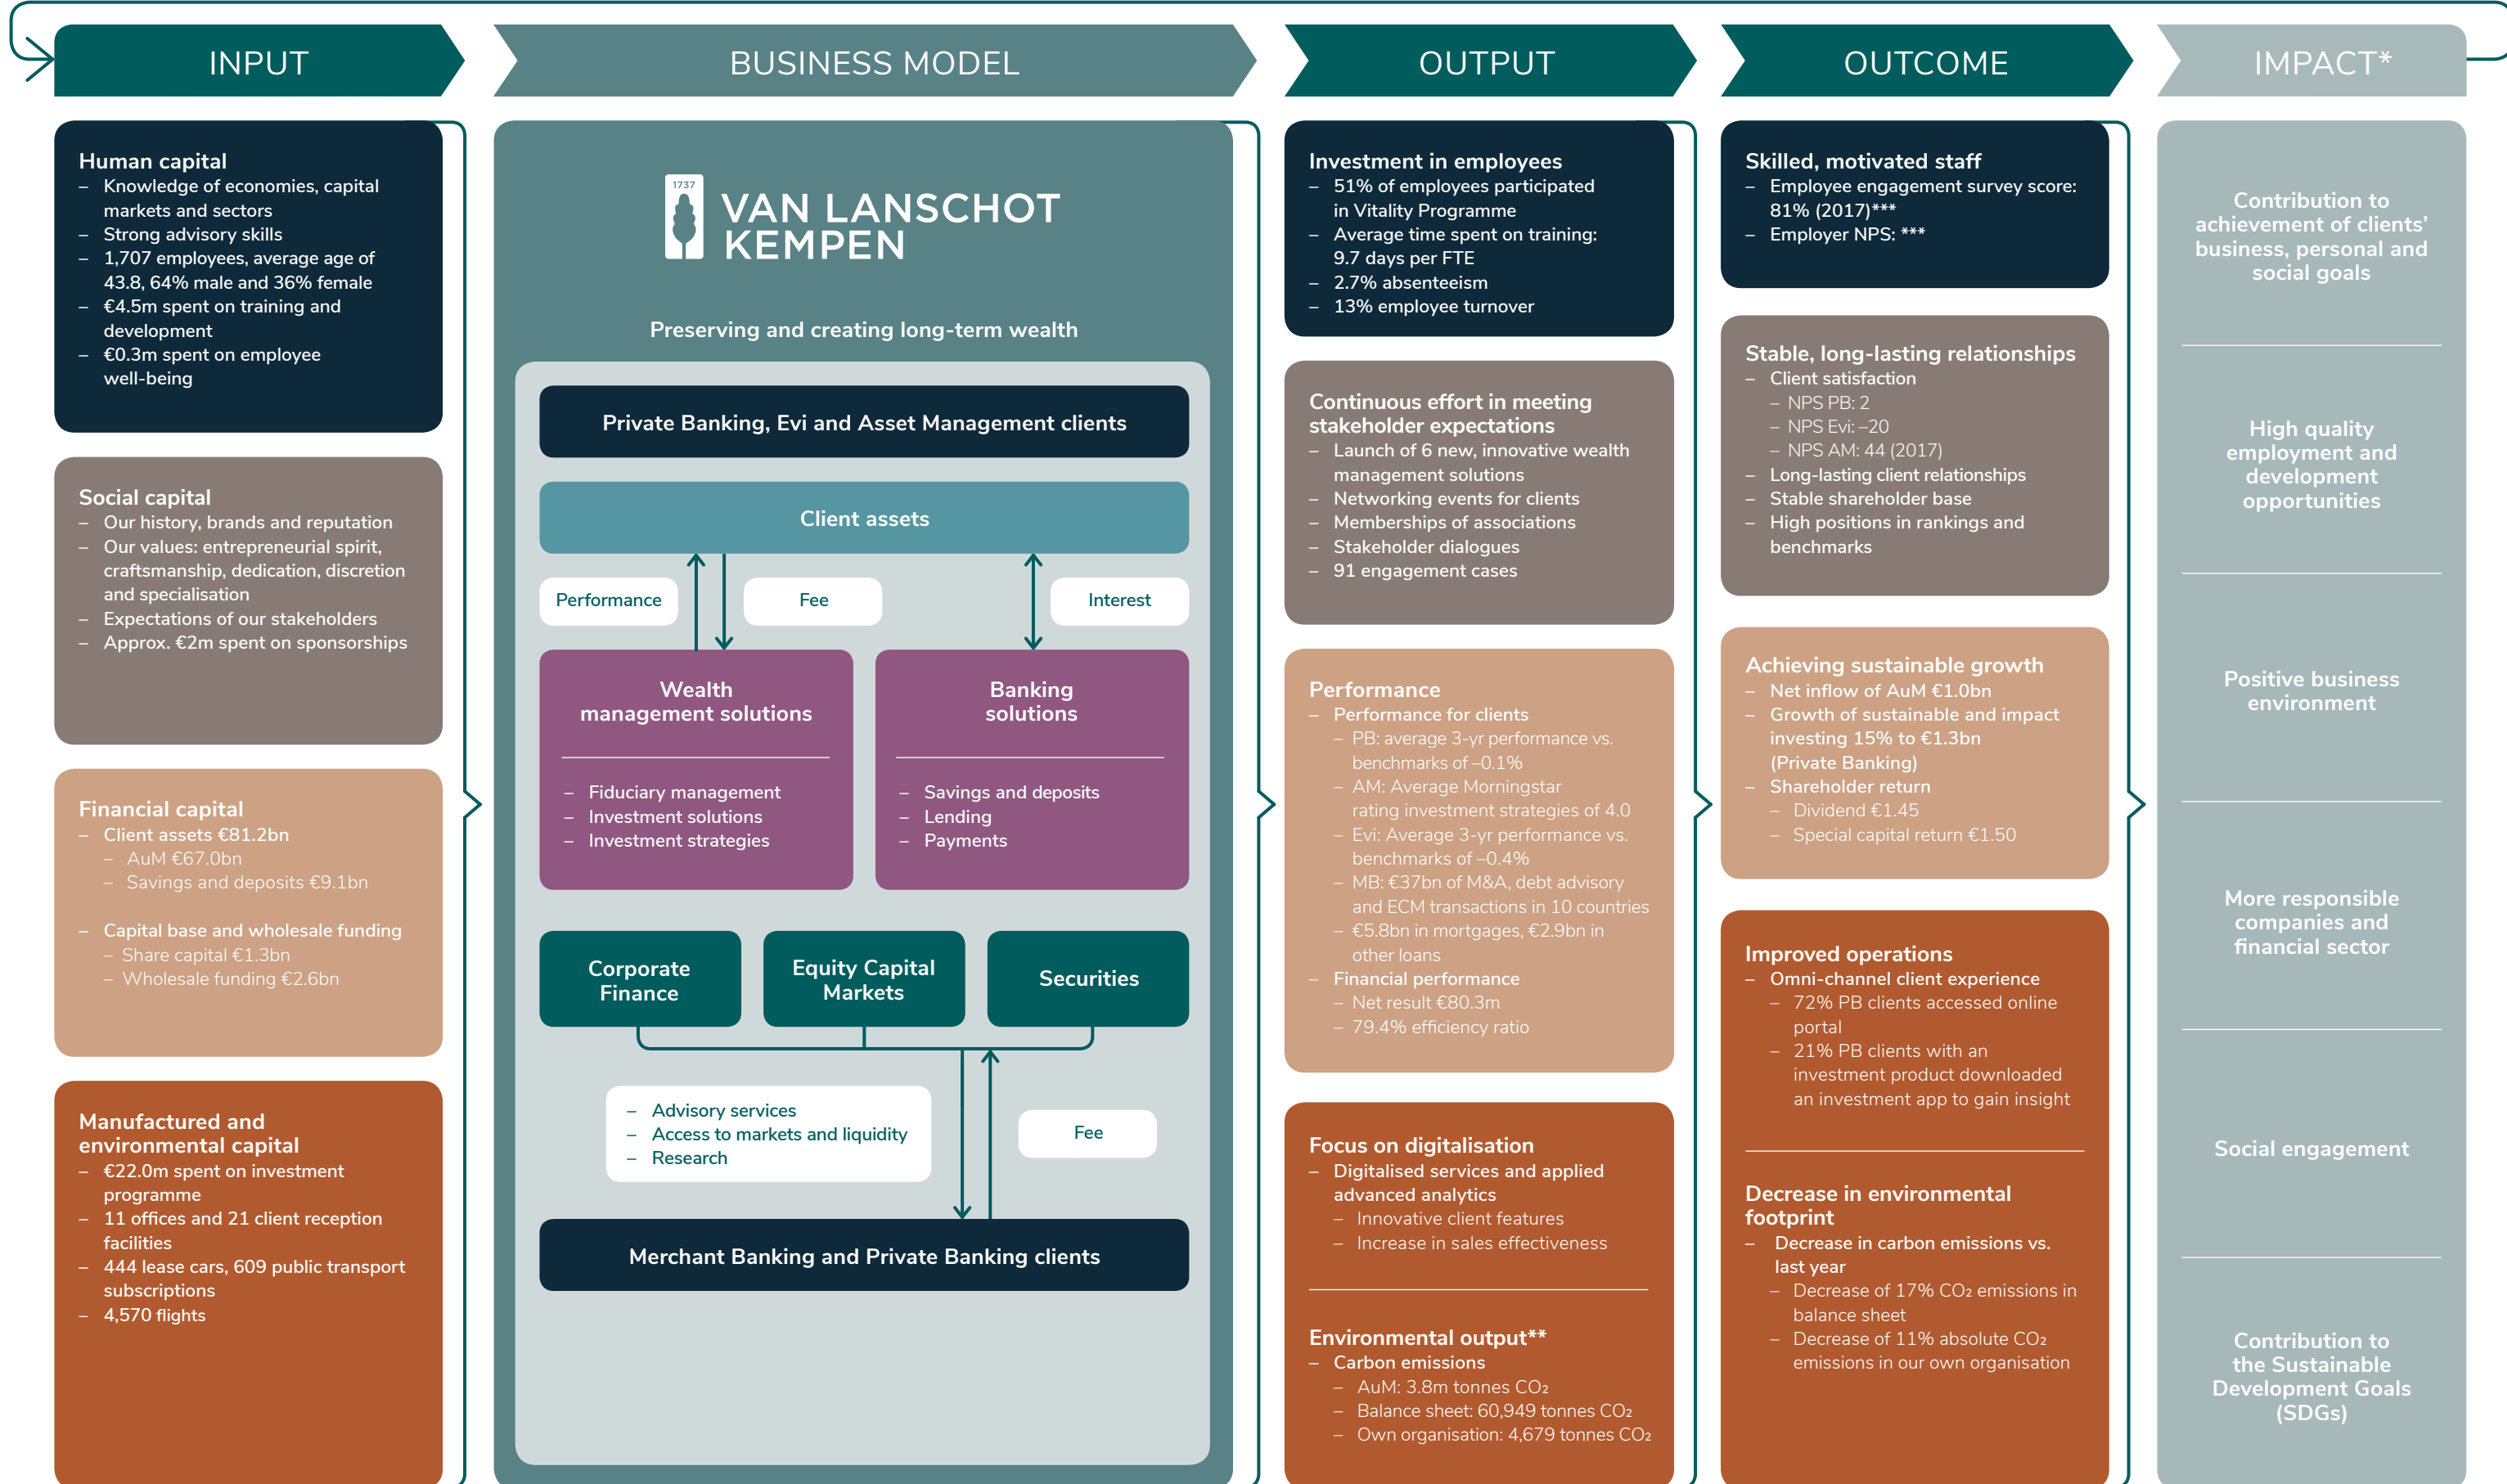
INPUT

Human capital
– Knowledge of economies, capital markets and sectors
– Strong advisory skills
– 1,707 employees, average age of 43.8, 64% male and 36% female
– €4.5m spent on training and development
– €0.3m spent on employee well-being

Social capital
– Our history, brands and reputation
– Our values: entrepreneurial spirit, craftsmanship, dedication, discretion and specialisation
– Expectations of our stakeholders
– Approx. €2m spent on sponsorships

Financial capital
– Client assets €81.2bn
– AuM €67.0bn
– Savings and deposits €9.1bn

– Capital base and wholesale funding
– Share capital €1.3bn
– Wholesale funding €2.6bn

Manufactured and environmental capital
– €22.0m spent on investment programme
– 11 offices and 21 client reception facilities
– 444 lease cars, 609 public transport subscriptions
– 4,570 flights

BUSINESS MODEL

1737
VAN LANSCHOT KEMPEN

Preserving and creating long-term wealth

Private Banking, Evi and Asset Management clients

Client assets

Performance
Fee
Interest

Wealth management solutions
– Fiduciary management
– Investment solutions
– Investment strategies

Banking solutions
– Savings and deposits
– Lending
– Payments

Corporate Finance
Equity Capital Markets
Securities

– Advisory services
– Access to markets and liquidity
– Research

Fee

Merchant Banking and Private Banking clients

OUTPUT

Investment in employees
– 51% of employees participated in Vitality Programme
– Average time spent on training: 9.7 days per FTE
– 2.7% absenteeism
– 13% employee turnover

Continuous effort in meeting stakeholder expectations
– Launch of 6 new, innovative wealth management solutions
– Networking events for clients
– Memberships of associations
– Stakeholder dialogues
– 91 engagement cases

Performance
– Performance for clients
– PB: average 3-yr performance vs. benchmarks of –0.1%
– AM: Average Morningstar rating investment strategies of 4.0
– Evi: Average 3-yr performance vs. benchmarks of –0.4%
– MB: €37bn of M&A, debt advisory and ECM transactions in 10 countries
– €5.8bn in mortgages, €2.9bn in other loans
– Financial performance
– Net result €80.3m
– 79.4% efficiency ratio

Focus on digitalisation
– Digitalised services and applied advanced analytics
– Innovative client features
– Increase in sales effectiveness

Environmental output**
– Carbon emissions
– AuM: 3.8m tonnes $CO_2$
– Balance sheet: 60,949 tonnes $CO_2$
– Own organisation: 4,679 tonnes $CO_2$

OUTCOME

Skilled, motivated staff
– Employee engagement survey score: 81% (2017)***
– Employer NPS: ***

Stable, long-lasting relationships
– Client satisfaction
– NPS PB: 2
– NPS Evi: –20
– NPS AM: 44 (2017)
– Long-lasting client relationships
– Stable shareholder base
– High positions in rankings and benchmarks

Achieving sustainable growth
– Net inflow of AuM €1.0bn
– Growth of sustainable and impact investing 15% to €1.3bn (Private Banking)
– Shareholder return
– Dividend €1.45
– Special capital return €1.50

Improved operations
– Omni-channel client experience
– 72% PB clients accessed online portal
– 21% PB clients with an investment product downloaded an investment app to gain insight

Decrease in environmental footprint
– Decrease in carbon emissions vs. last year
– Decrease of 17% $CO_2$ emissions in balance sheet
– Decrease of 11% absolute $CO_2$ emissions in our own organisation

IMPACT*

Contribution to achievement of clients' business, personal and social goals

High quality employment and development opportunities

Positive business environment

More responsible companies and financial sector

Social engagement

Contribution to the Sustainable Development Goals (SDGs)